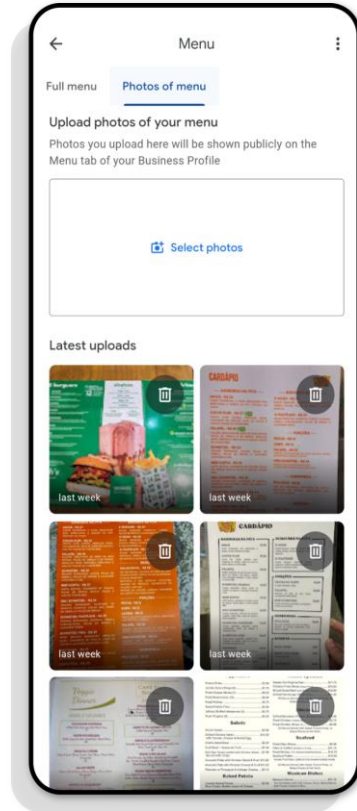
Menu

Full menu Photos of menu

Upload photos of your menu

Photos you upload here will be shown publicly on the Menu tab of your Business Profile

Select photos

Latest uploads

CARDÁPIO

last week

last week

last week

CARDÁPIO

last week

Salads

Seafood

Mexican Dishes